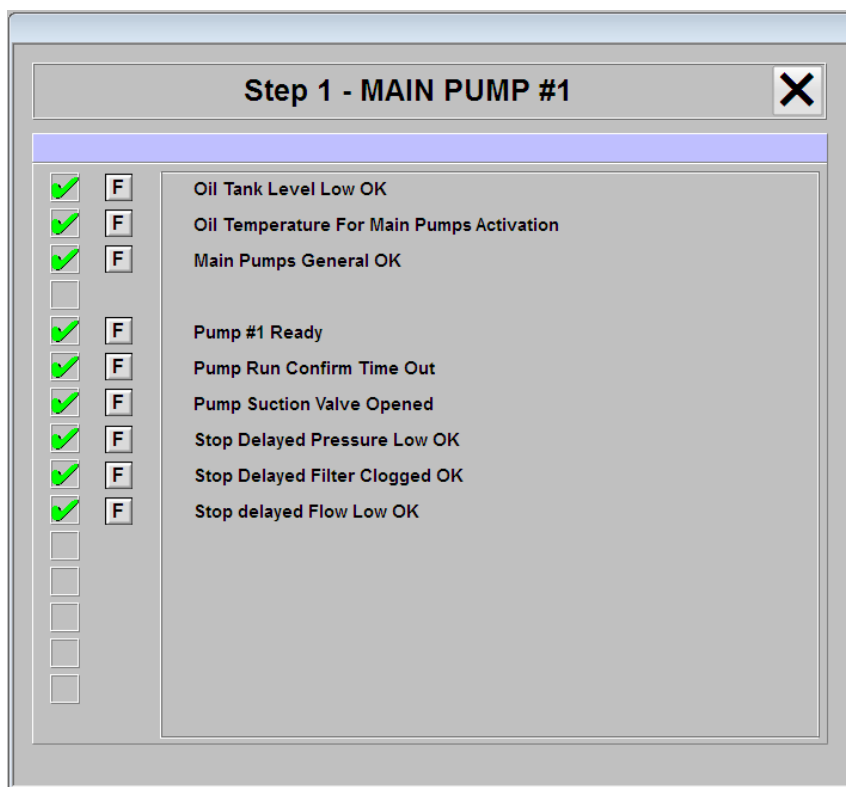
Step 1 - MAIN PUMP #1

X

F Oil Tank Level Low OK
F Oil Temperature For Main Pumps Activation
F Main Pumps General OK

F Pump #1 Ready
F Pump Run Confirm Time Out
F Pump Suction Valve Opened
F Stop Delayed Pressure Low OK
F Stop Delayed Filter Clogged OK
F Stop delayed Flow Low OK